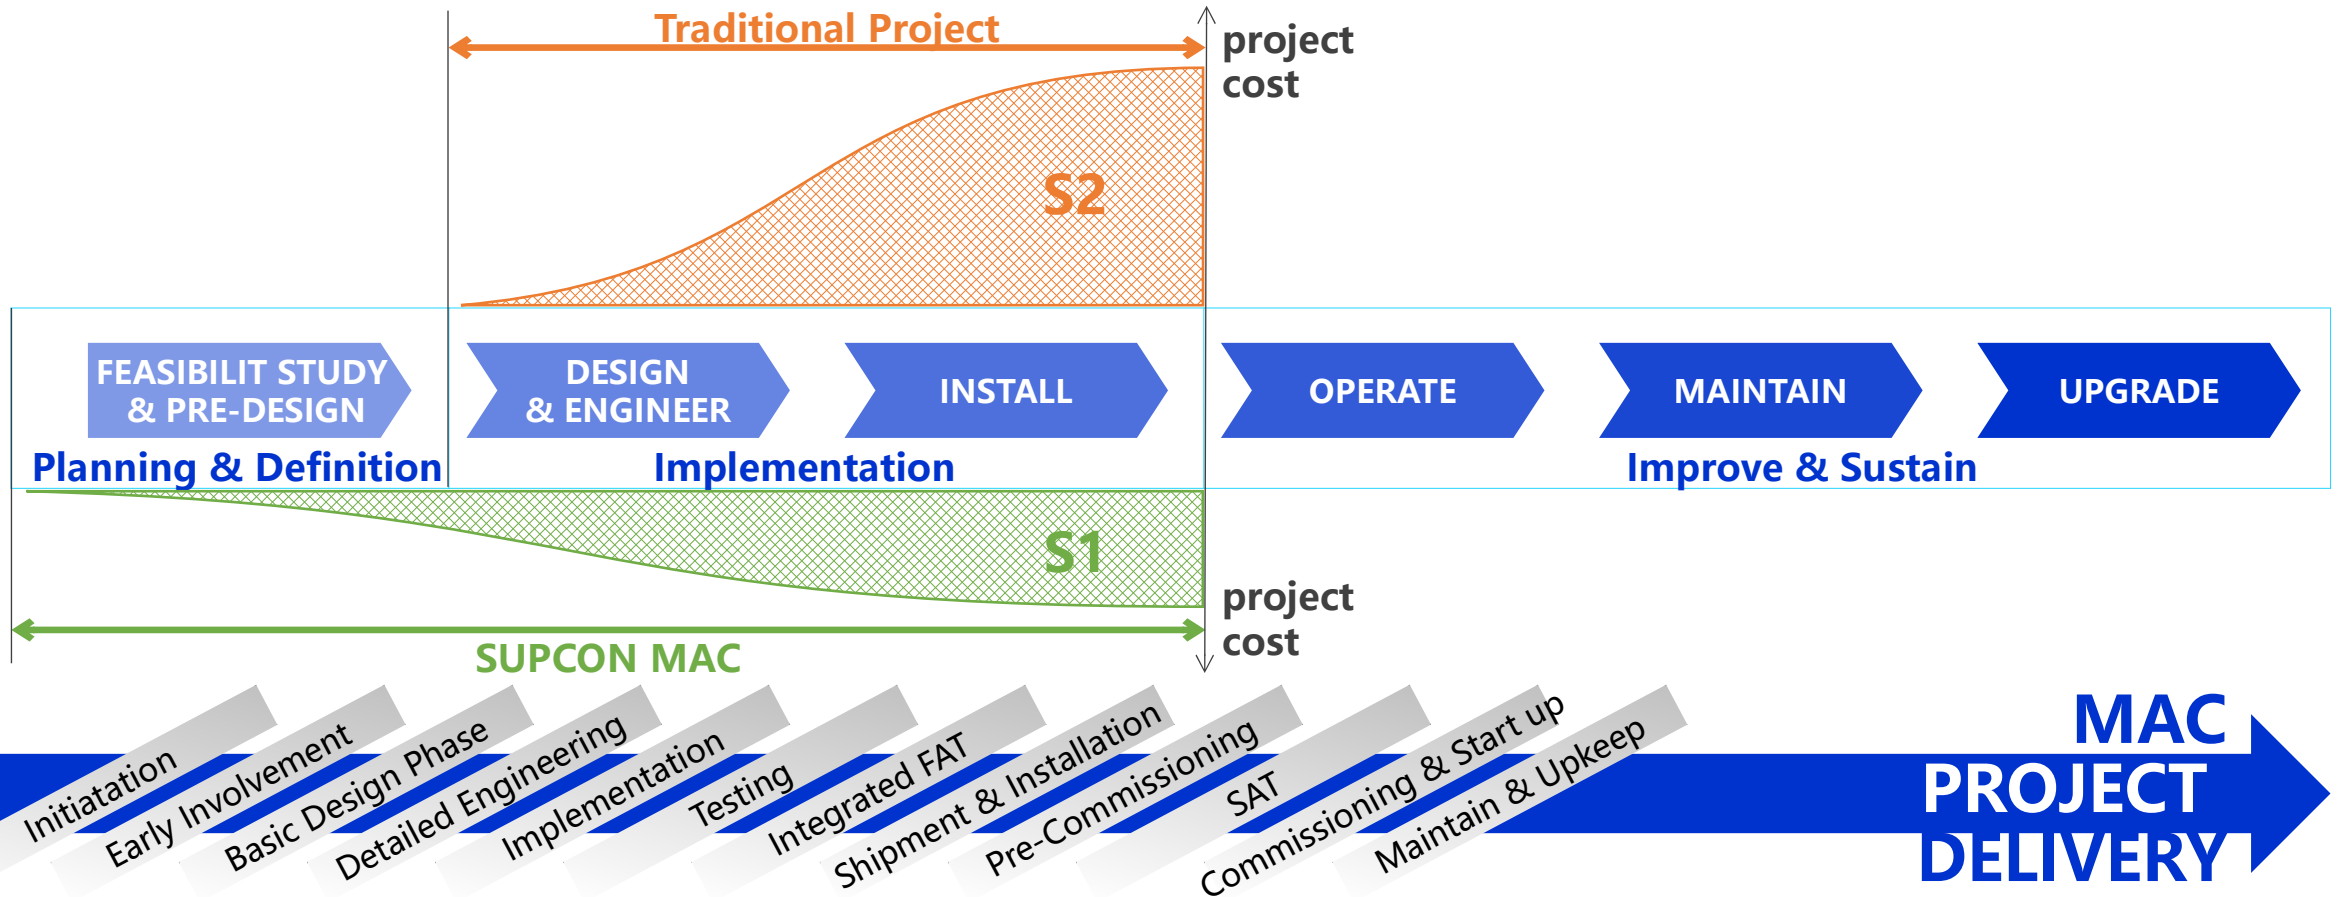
Traditional Project

project cost

S2

FEASIBILIT STUDY & PRE-DESIGN

DESIGN & ENGINEER

INSTALL

OPERATE

MAINTAIN

UPGRADE

Planning & Definition

Implementation

Improve & Sustain

S1

project cost

SUPCON MAC

Initiatation

Early Involvement

Basic Design Phase

Detailed Engineering

Implementation

Testing

Integrated FAT

Shipment & Installation

Pre-Commissioning

SAT

Commissioning & Start up

Maintain & Upkeep

MAC PROJECT DELIVERY